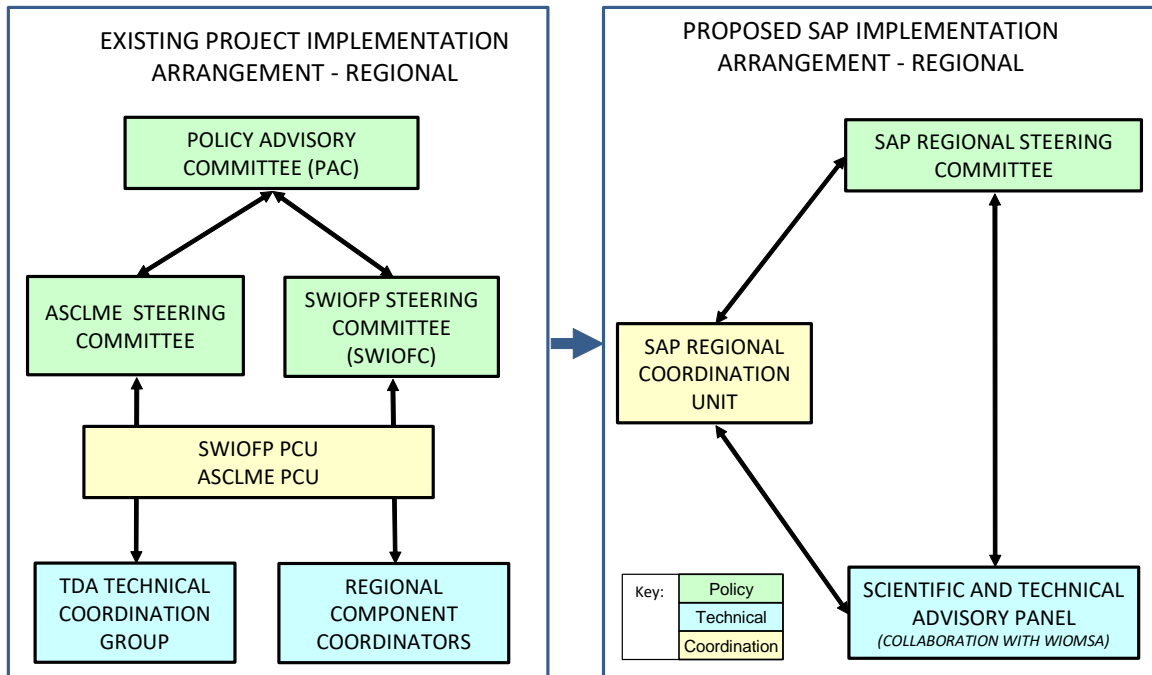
EXISTING PROJECT IMPLEMENTATION ARRANGEMENT - REGIONAL

POLICY ADVISORY COMMITTEE (PAC)

ASCLME STEERING COMMITTEE

SWIOFP STEERING COMMITTEE (SWIOFC)

SWIOFP PCU
ASCLME PCU

TDA TECHNICAL COORDINATION GROUP

REGIONAL COMPONENT COORDINATORS

PROPOSED SAP IMPLEMENTATION ARRANGEMENT - REGIONAL

SAP REGIONAL STEERING COMMITTEE

SAP REGIONAL COORDINATION UNIT

SCIENTIFIC AND TECHNICAL ADVISORY PANEL
(COLLABORATION WITH WIOMSA)

| Key: | Policy |
|---|---|
| | Technical |
| | Coordination |